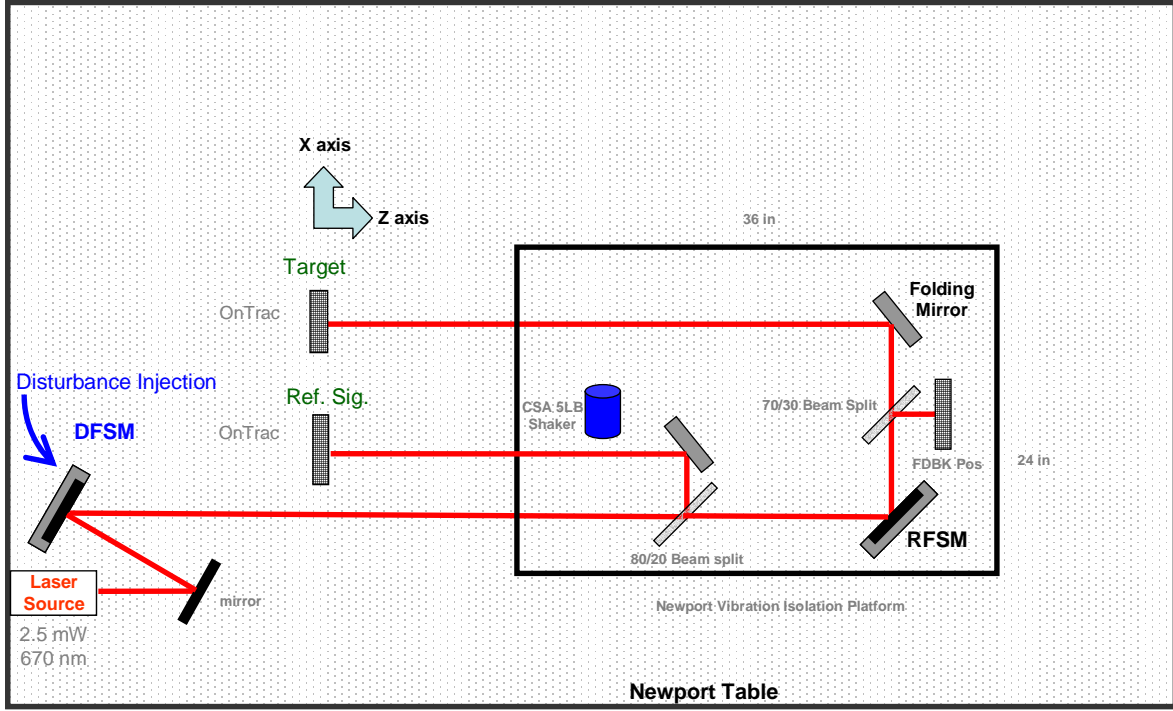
X axis

Z axis

36 in

Target

OnTrac

Folding Mirror

Disturbance Injection

Ref. Sig.

DFSM

OnTrac

CSA 5LB Shaker

70/30 Beam Split

FDBK Pos

24 in

RFSM

80/20 Beam split

Laser Source

mirror

2.5 mW
670 nm

Newport Vibration Isolation Platform

Newport Table